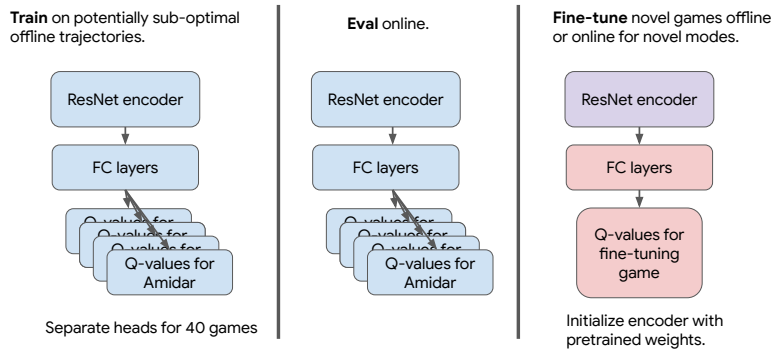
**Train** on potentially sub-optimal offline trajectories.

ResNet encoder

FC layers

Q-values for

Q-values for

Q-values for

Q-values for Amidar

Separate heads for 40 games

**Eval** online.

ResNet encoder

FC layers

Q-values for

Q-values for

Q-values for

Q-values for Amidar

**Fine-tune** novel games offline or online for novel modes.

ResNet encoder

FC layers

Q-values for fine-tuning game

Initialize encoder with pretrained weights.